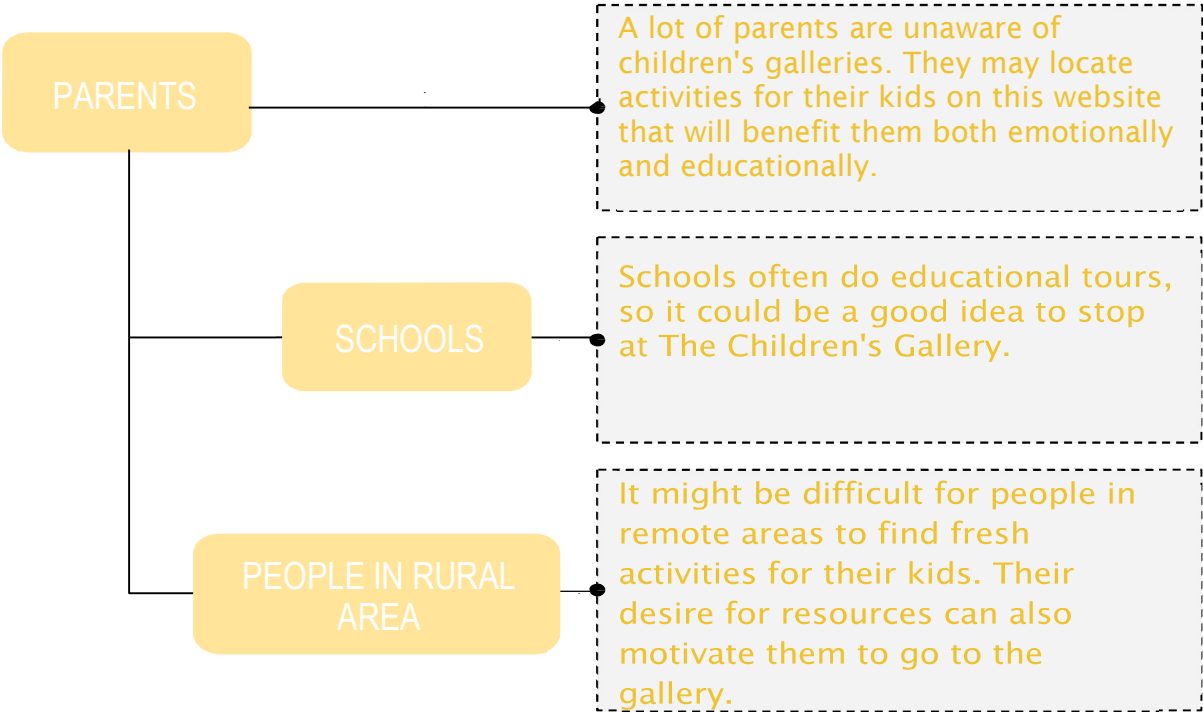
PARENTS

A lot of parents are unaware of children's galleries. They may locate activities for their kids on this website that will benefit them both emotionally and educationally.

SCHOOLS

Schools often do educational tours, so it could be a good idea to stop at The Children's Gallery.

PEOPLE IN RURAL AREA

It might be difficult for people in remote areas to find fresh activities for their kids. Their desire for resources can also motivate them to go to the gallery.